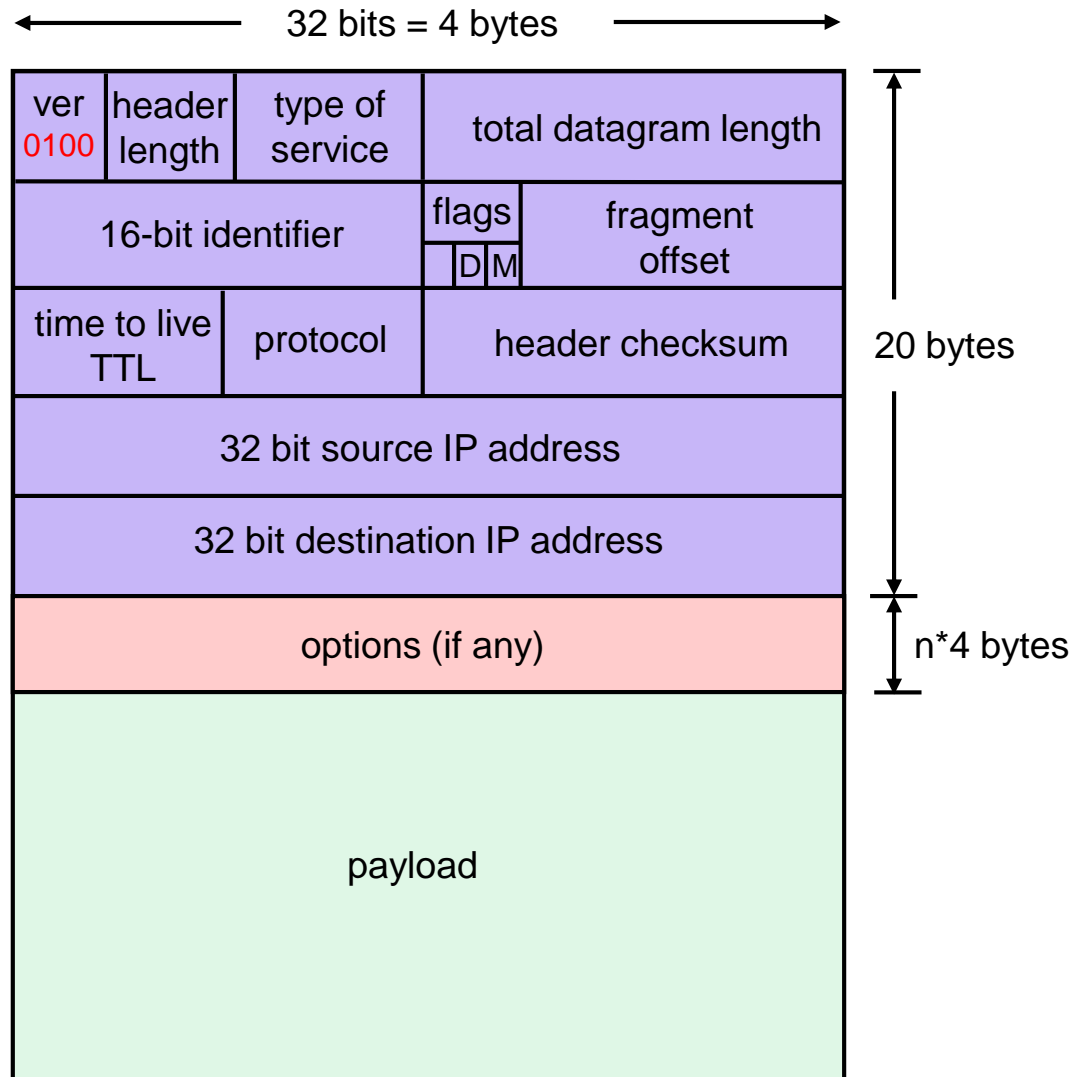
32 bits = 4 bytes

| ver 0100 | header length | type of service | total datagram length |
|---|---|---|---|
| 16-bit identifier | | flags D M | fragment offset |
| time to live TTL | protocol | header checksum | |
| 32 bit source IP address | | | |
| 32 bit destination IP address | | | |
| options (if any) | | | |
| payload | | | |

20 bytes

n*4 bytes